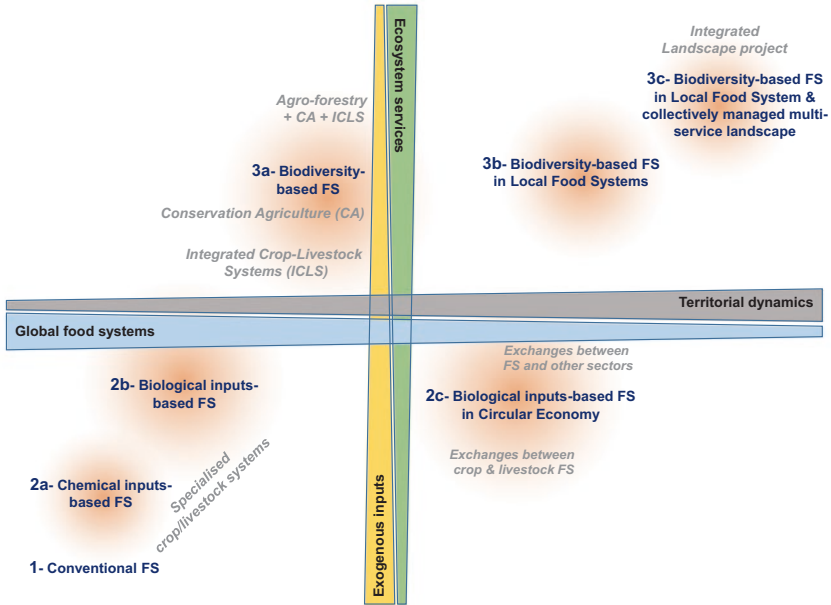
Ecosystem services

Integrated Landscape project

3c- Biodiversity-based FS in Local Food System & collectively managed multi-service landscape

Agro-forestry + CA + ICLS

3a- Biodiversity-based FS

Conservation Agriculture (CA)

3b- Biodiversity-based FS in Local Food Systems

Integrated Crop-Livestock Systems (ICLS)

Territorial dynamics

Global food systems

Exchanges between FS and other sectors

2b- Biological inputs-based FS

2c- Biological inputs-based FS in Circular Economy

Exchanges between crop & livestock FS

Specialised crop/livestock systems

2a- Chemical inputs-based FS

Exogenous inputs

1- Conventional FS